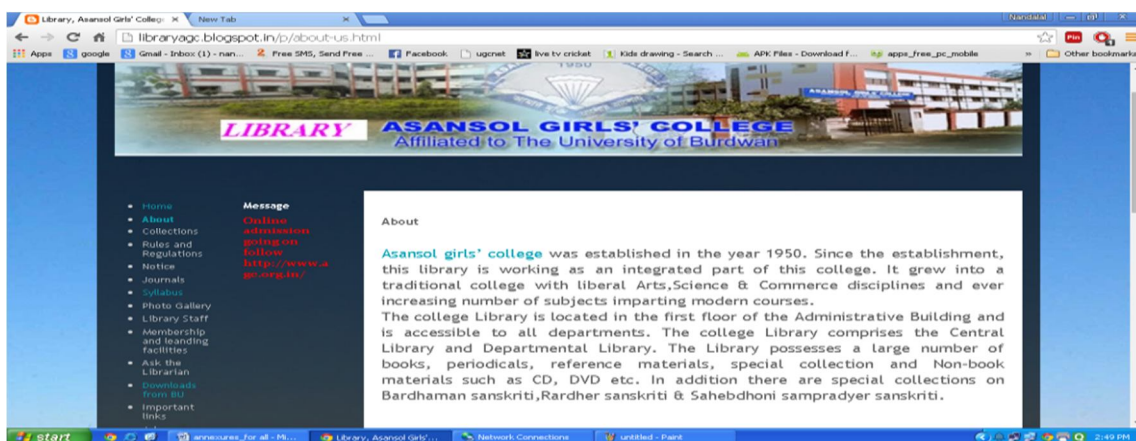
Library, Asansol Girls' Colleg ×
New Tab ×
Nandalal
← → C libraryagc.blogspot.in/p/about-us.html
Apps google Gmail - Inbox (1) - nan... Free SMS, Send Free ... Facebook ugcnet live tv cricket Kids drawing - Search ... APK Files - Download f... apps_free_pc_mobile » Other bookmarks

1950
LIBRARY ASANSOL GIRLS' COLLEGE
Affiliated to The University of Burdwan

Home
About
Collections
Rules and Regulations
Notice
Journals
Syllabus
Photo Gallery
Library Staff
Membership and leanding facilities
Ask the Librarian
Downloads from BU
Important links

Message
Online admission going on follow http://www.agc.org.in/

About

Asansol girls' college was established in the year 1950. Since the establishment, this library is working as an integrated part of this college. It grew into a traditional college with liberal Arts,Science & Commerce disciplines and ever increasing number of subjects imparting modern courses.
The college Library is located in the first floor of the Administrative Building and is accessible to all departments. The college Library comprises the Central Library and Departmental Library. The Library possesses a large number of books, periodicals, reference materials, special collection and Non-book materials such as CD, DVD etc. In addition there are special collections on Bardhaman sanskriti,Rardher sanskriti & Sahebdhoni sampradyer sanskriti.

start annexures_for all - Mi... Library, Asansol Girls'... Network Connections untitled - Paint 2:49 PM